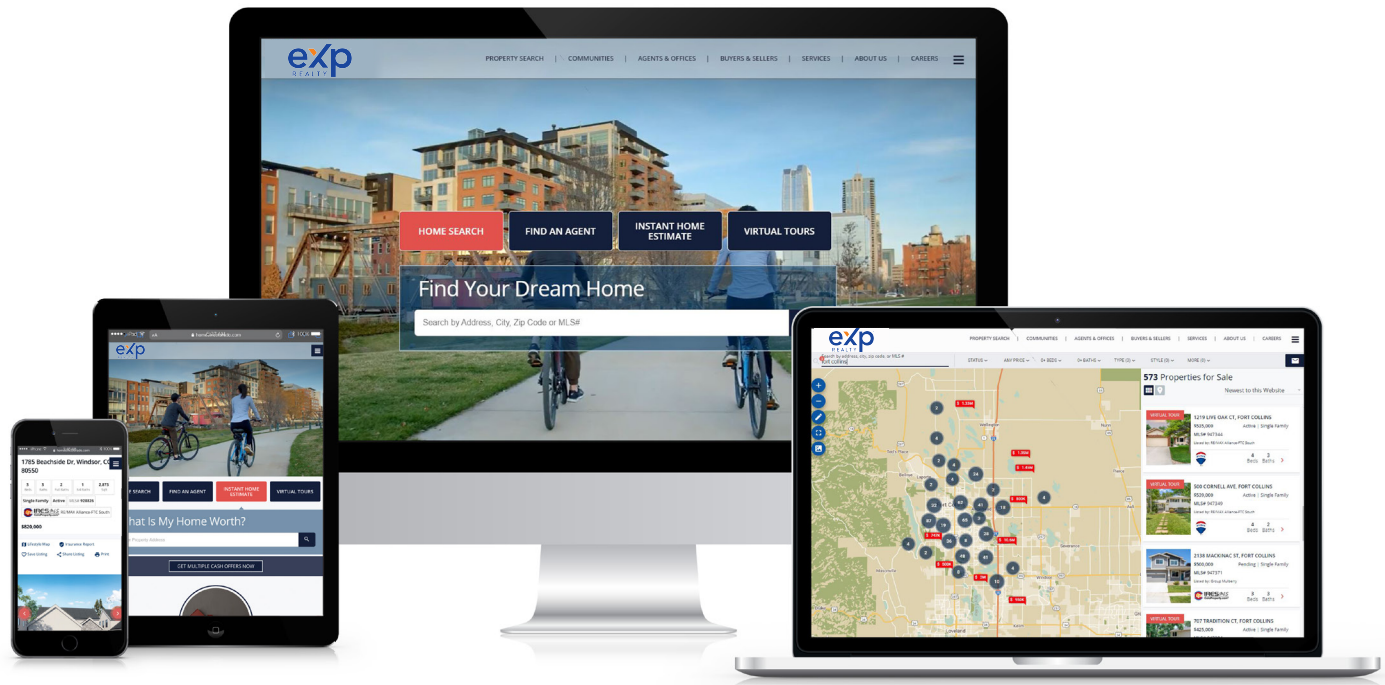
eXp REALTY

PROPERTY SEARCH | COMMUNITIES | AGENTS & OFFICES | BUYERS & SELLERS | SERVICES | ABOUT US | CAREERS

HOME SEARCH
FIND AN AGENT
INSTANT HOME ESTIMATE
VIRTUAL TOURS

Find Your Dream Home

Search by Address, City, Zip Code or MLS#

eXp

R SEARCH
FIND AN AGENT
INSTANT HOME ESTIMATE
VIRTUAL TOURS

What Is My Home Worth?

GET MULTIPLE CASH OFFERS NOW

1785 Beachside Dr, Windsor, CO 80550

$820,000

eXp REALTY

PROPERTY SEARCH | COMMUNITIES | AGENTS & OFFICES | BUYERS & SELLERS | SERVICES | ABOUT US | CAREERS

STATUS | ANY PRICE | 0+ BEDS | 0+ BATHS | TYPE (3) | STYLE (0) | MORE (0)

573 Properties for Sale

Newest to this Website

VIRTUAL TOUR
1219 LIVE OAK CT, FORT COLLINS
$520,000
Active | Single Family

500 CORNELL AVE, FORT COLLINS
$520,000
Active | Single Family

2138 MACKINAC ST, FORT COLLINS
$560,000
Pending | Single Family

VIRTUAL TOUR
707 TRADITION CT, FORT COLLINS
$425,000
Active | Single Family